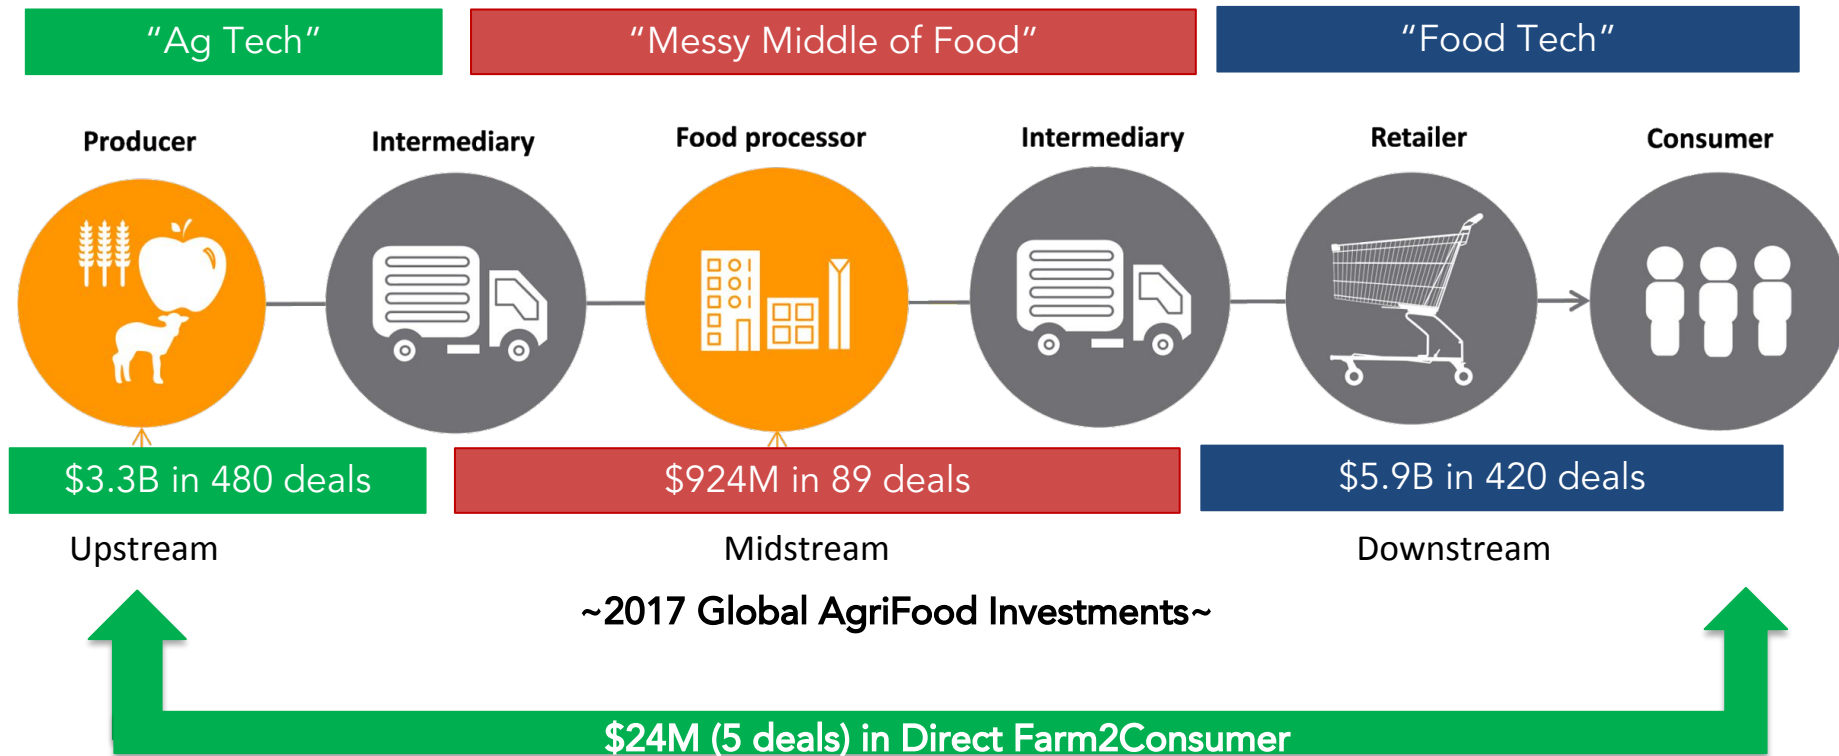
"Ag Tech"

"Messy Middle of Food"

"Food Tech"

Producer

Intermediary

Food processor

Intermediary

Retailer

Consumer

$3.3B in 480 deals

$924M in 89 deals

$5.9B in 420 deals

Upstream

Midstream

Downstream

~2017 Global AgriFood Investments~

$24M (5 deals) in Direct Farm2Consumer